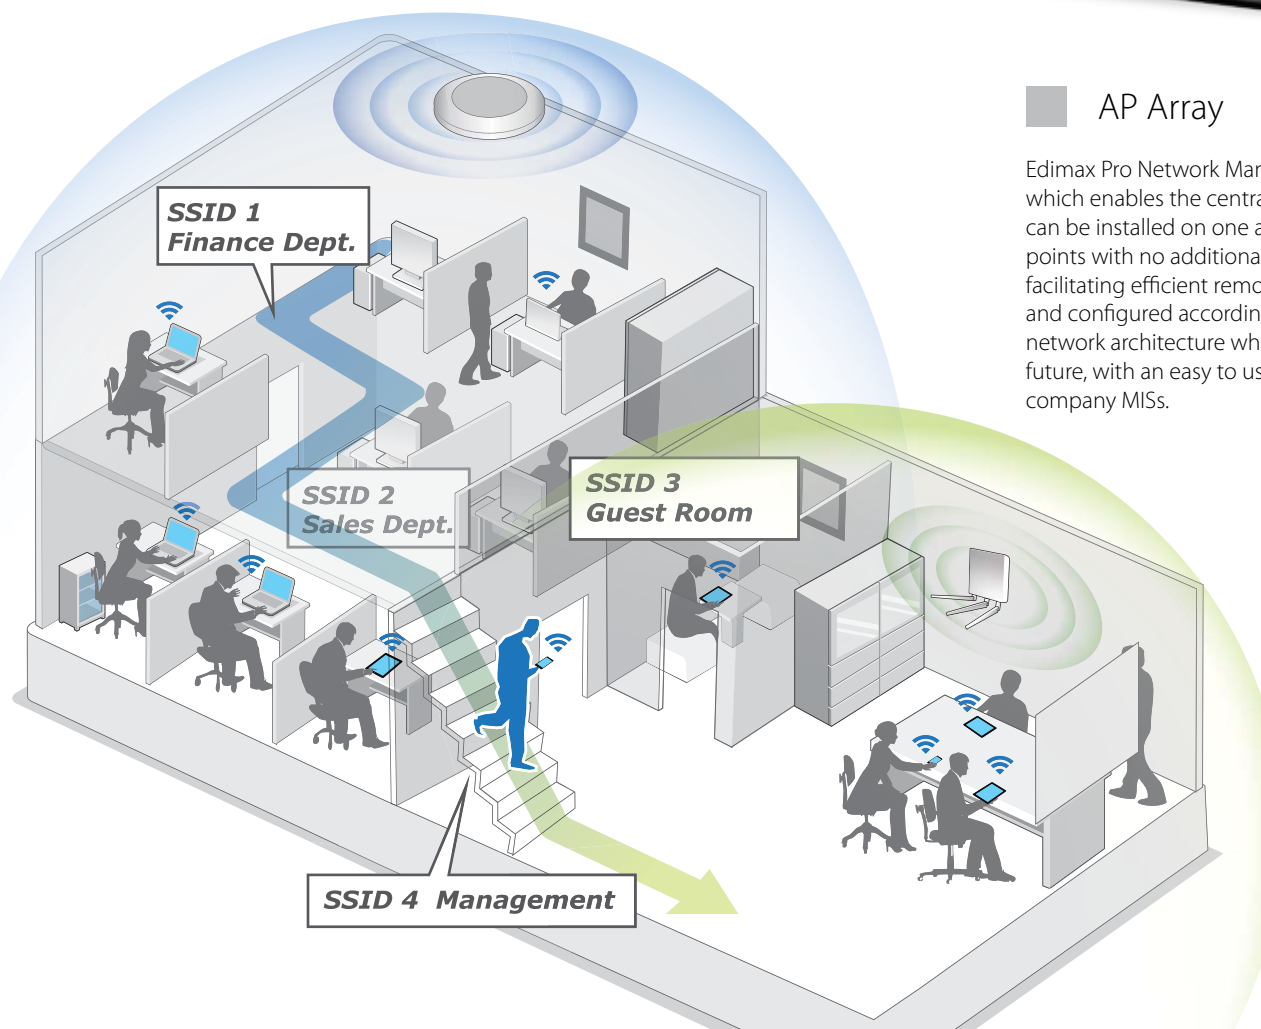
SSID 1
Finance Dept.

SSID 2
Sales Dept.

SSID 3
Guest Room

SSID 4 Management

AP Array

Edimax Pro Network Mar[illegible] which enables the centra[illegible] can be installed on one a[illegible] points with no additiona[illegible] facilitating efficient remo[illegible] and configured accordin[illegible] network architecture wh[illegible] future, with an easy to us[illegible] company MISs.